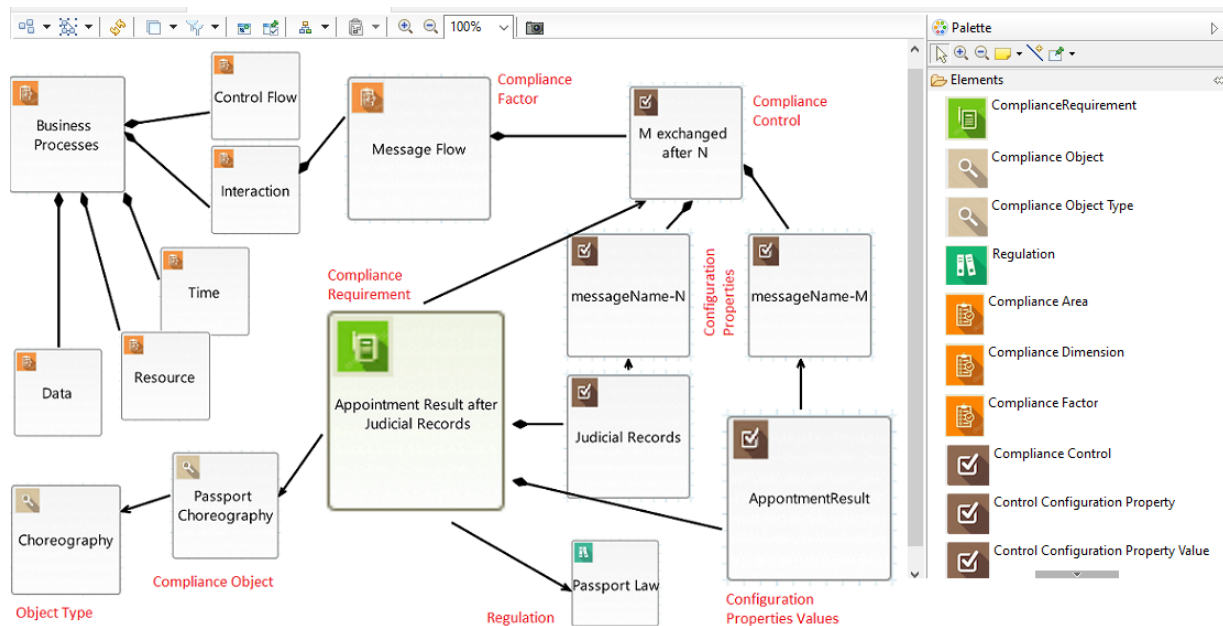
100%

Business Processes

Control Flow

Interaction

Message Flow

Compliance Factor

M exchanged after N

Compliance Control

Time

Data

Resource

Compliance Requirement

messageName-N

Configuration Properties

messageName-M

Appointment Result after Judicial Records

Judicial Records

ApontmentResult

Choreography

Passport Choreography

Compliance Object

Object Type

Passport Law

Regulation

Configuration Properties Values

Palette

Elements

ComplianceRequirement

Compliance Object

Compliance Object Type

Regulation

Compliance Area

Compliance Dimension

Compliance Factor

Compliance Control

Control Configuration Property

Control Configuration Property Value